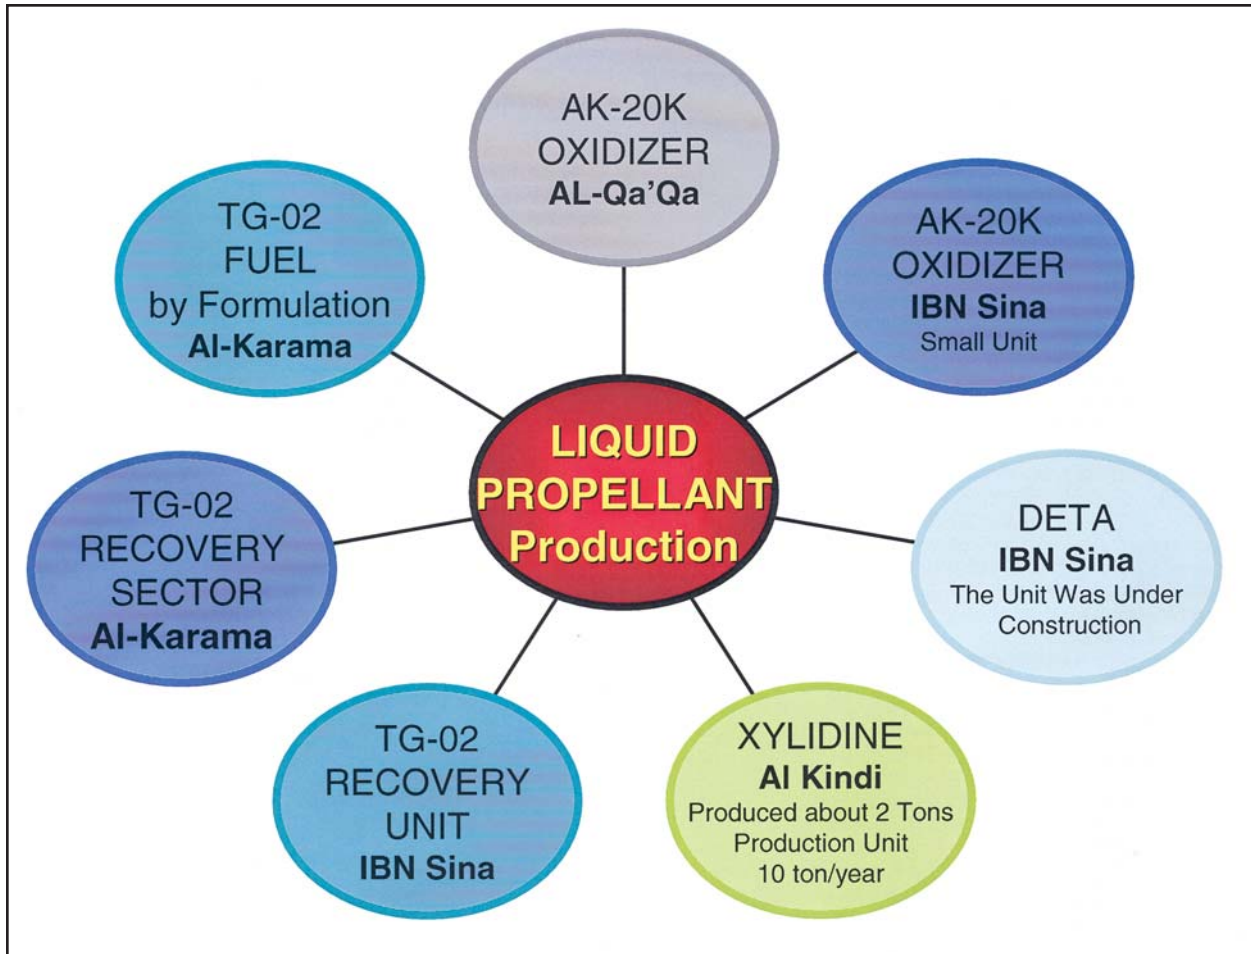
AK-20K
OXIDIZER
AL-Qa'Qa

TG-02
FUEL
by Formulation
Al-Karama

AK-20K
OXIDIZER
IBN Sina
Small Unit

LIQUID
PROPELLANT
Production

TG-02
RECOVERY
SECTOR
Al-Karama

DETA
IBN Sina
The Unit Was Under Construction

TG-02
RECOVERY
UNIT
IBN Sina

XYLIDINE
Al Kindi
Produced about 2 Tons
Production Unit
10 ton/year